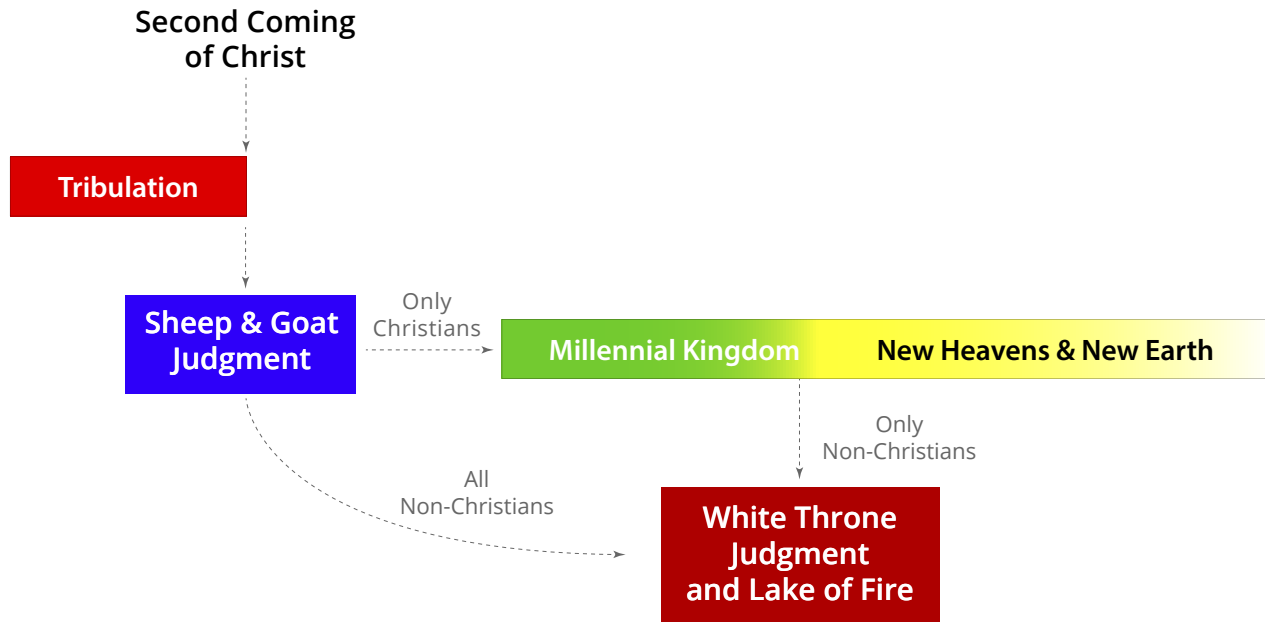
Second Coming of Christ

Tribulation

Sheep & Goat Judgment

Only Christians

Millennial Kingdom

New Heavens & New Earth

Only Non-Christians

All Non-Christians

White Throne Judgment and Lake of Fire